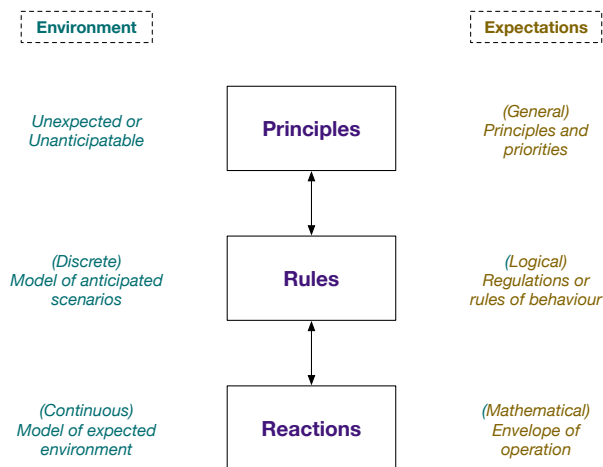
Environment

Expectations

Unexpected or Unanticipatable

Principles

(General) Principles and priorities

(Discrete) Model of anticipated scenarios

Rules

(Logical) Regulations or rules of behaviour

(Continuous) Model of expected environment

Reactions

(Mathematical) Envelope of operation